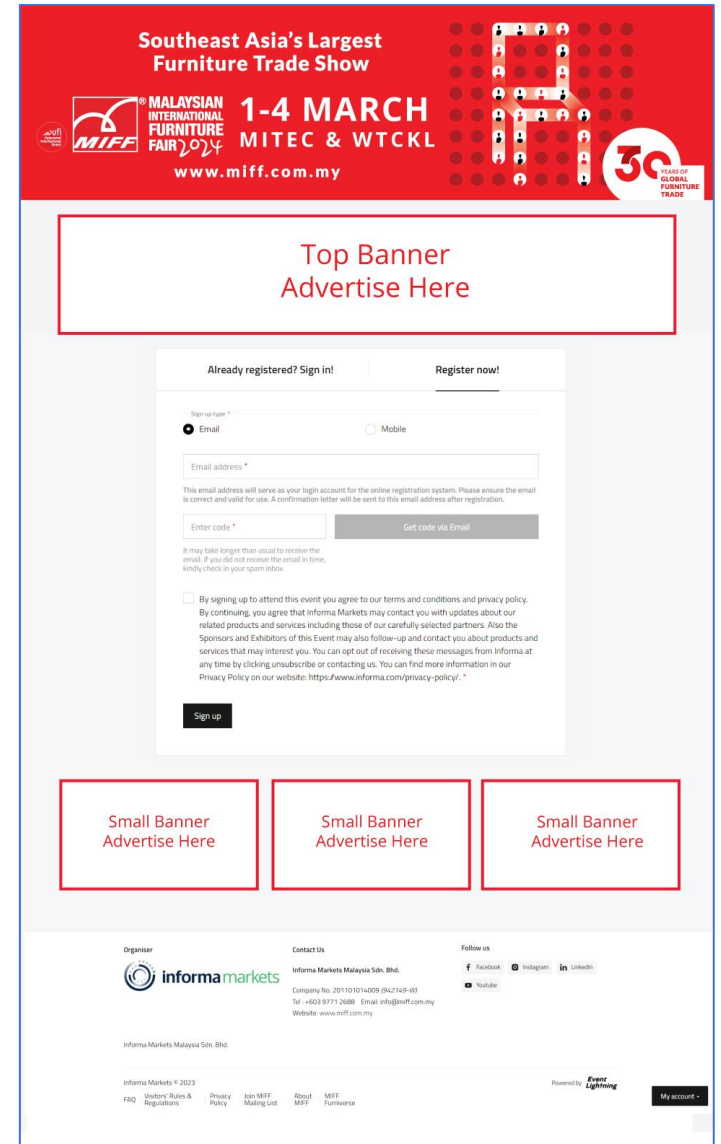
Southeast Asia's Largest Furniture Trade Show

ufi Approved International Event

MIFF ® MALAYSIAN INTERNATIONAL FURNITURE FAIR 2024

1-4 MARCH
MITEC & WTCKL

www.miff.com.my

30 YEARS OF GLOBAL FURNITURE TRADE

Top Banner
Advertise Here

Already registered? Sign in!

Register now!

Sign up type *

Email

Mobile

Email address *

This email address will serve as your login account for the online registration system. Please ensure the email is correct and valid for use. A confirmation letter will be sent to this email address after registration.

Enter code *

Get code via Email

It may take longer than usual to receive the email. If you did not receive the email in time, kindly check in your spam inbox.

By signing up to attend this event you agree to our terms and conditions and privacy policy. By continuing, you agree that Informa Markets may contact you with updates about our related products and services including those of our carefully selected partners. Also the Sponsors and Exhibitors of this Event may also follow-up and contact you about products and services that may interest you. You can opt out of receiving these messages from Informa at any time by clicking unsubscribe or contacting us. You can find more information in our Privacy Policy on our website: https://www.informa.com/privacy-policy/. *

Sign up

Small Banner
Advertise Here

Small Banner
Advertise Here

Small Banner
Advertise Here

Organiser

informa markets

Contact Us

Informa Markets Malaysia Sdn. Bhd.

Company No. 201101014009 (942149-W)
Tel : +603 9771 2688 Email: info@miff.com.my
Website: www.miff.com.my

Follow us

Facebook Instagram LinkedIn Youtube

Informa Markets Malaysia Sdn. Bhd.

Informa Markets © 2023

FAQ Visitors' Rules & Regulations Privacy Policy Join MIFF Mailing List About MIFF MIFF Furniverse

Powered by Event Lightning

My account